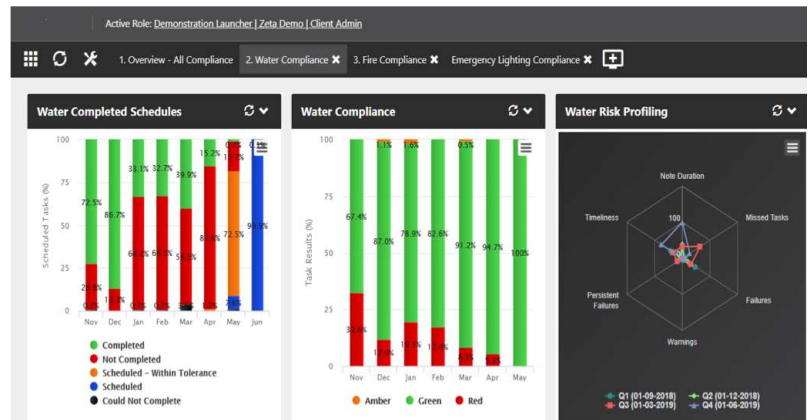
Active Role: Demonstration Launcher | Zeta Demo | Client Admin

1. Overview - All Compliance
2. Water Compliance ✖
3. Fire Compliance ✖
Emergency Lighting Compliance ✖

Water Completed Schedules

Scheduled Tasks (%)

100
75
50
25
0

72.5%
86.7%
33.1%
32.7%
39.9%
15.2%
13.7%
0.1%
0.1%
25.5%
11.2%
66.9%
66.3%
58.2%
84.8%
72.5%
99.9%
0.3%
0.3%
0.3%
1.0%
7.6%

Nov Dec Jan Feb Mar Apr May Jun

Completed
Not Completed
Scheduled - Within Tolerance
Scheduled
Could Not Complete

Water Compliance

Task Results (%)

100
75
50
25
0

1.1%
1.6%
0.3%
67.4%
87.0%
78.9%
82.6%
91.2%
94.7%
100%
32.6%
11.9%
19.5%
16.8%
8.5%
5.3%

Nov Dec Jan Feb Mar Apr May

Amber Green Red

Water Risk Profiling

Note Duration
Missed Tasks
Failures
Warnings
Persistent Failures
Timeliness
100

Q1 (01-09-2018)
Q2 (01-12-2018)
Q3 (01-03-2019)
Q4 (01-06-2019)